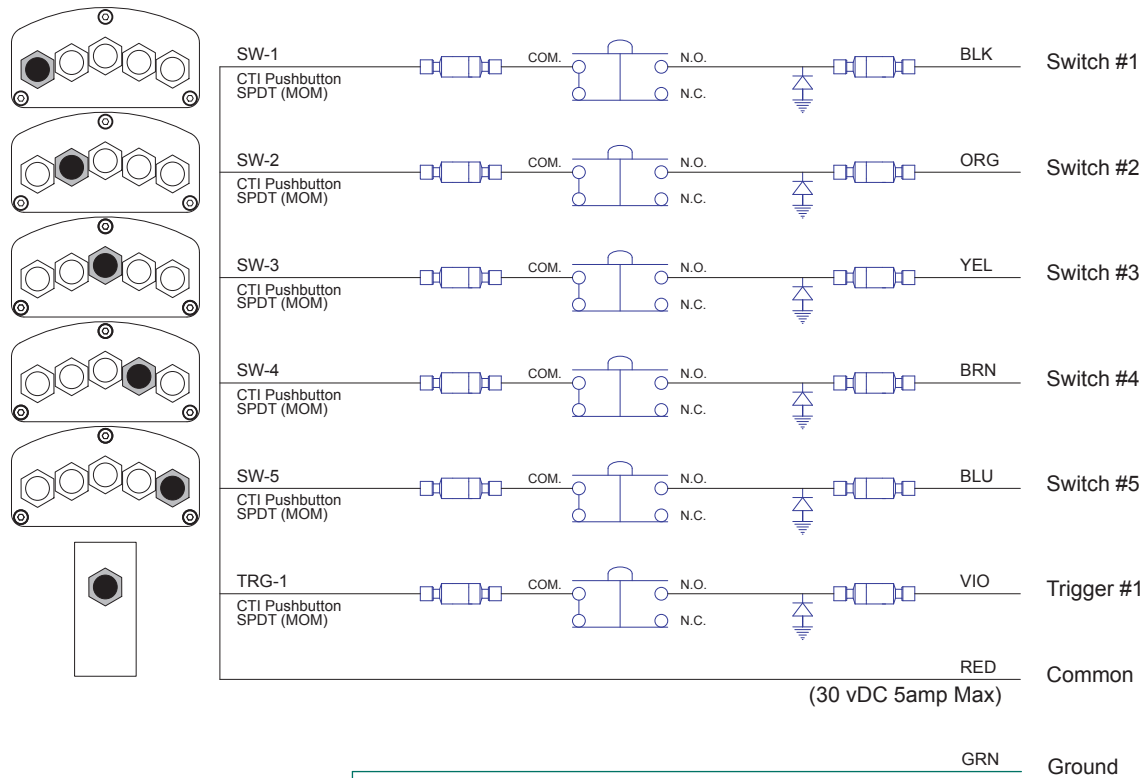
SW-1
CTI Pushbutton
SPDT (MOM)
COM.
N.O.
N.C.
BLK
Switch #1

SW-2
CTI Pushbutton
SPDT (MOM)
COM.
N.O.
N.C.
ORG
Switch #2

SW-3
CTI Pushbutton
SPDT (MOM)
COM.
N.O.
N.C.
YEL
Switch #3

SW-4
CTI Pushbutton
SPDT (MOM)
COM.
N.O.
N.C.
BRN
Switch #4

SW-5
CTI Pushbutton
SPDT (MOM)
COM.
N.O.
N.C.
BLU
Switch #5

TRG-1
CTI Pushbutton
SPDT (MOM)
COM.
N.O.
N.C.
VIO
Trigger #1

RED
Common
(30 vDC 5amp Max)

GRN
Ground